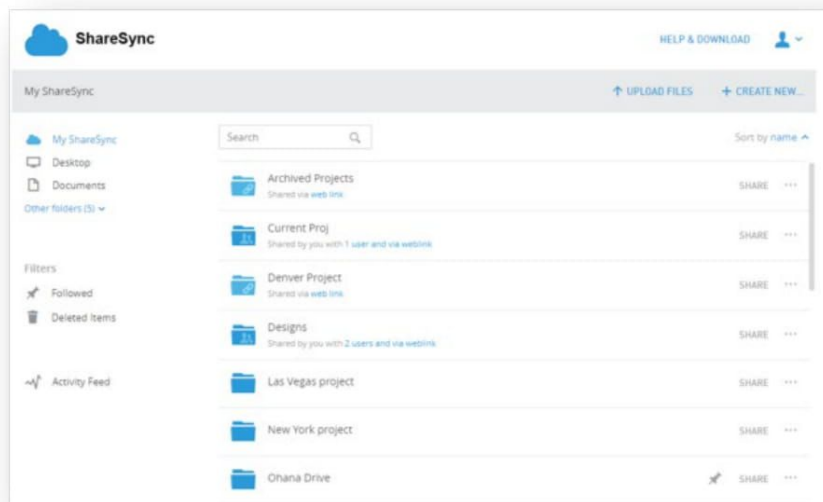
ShareSync

HELP & DOWNLOAD

My ShareSync

UPLOAD FILES

+ CREATE NEW...

My ShareSync
Desktop
Documents
Other folders (5)

Filters
Followed
Deleted Items

Activity Feed

Search

Sort by name

Archived Projects
Shared via web link
SHARE ···

Current Proj
Shared by you with 1 user and via weblink
SHARE ···

Denver Project
Shared via web link
SHARE ···

Designs
Shared by you with 2 users and via weblink
SHARE ···

Las Vegas project
SHARE ···

New York project
SHARE ···

Ohana Drive
SHARE ···